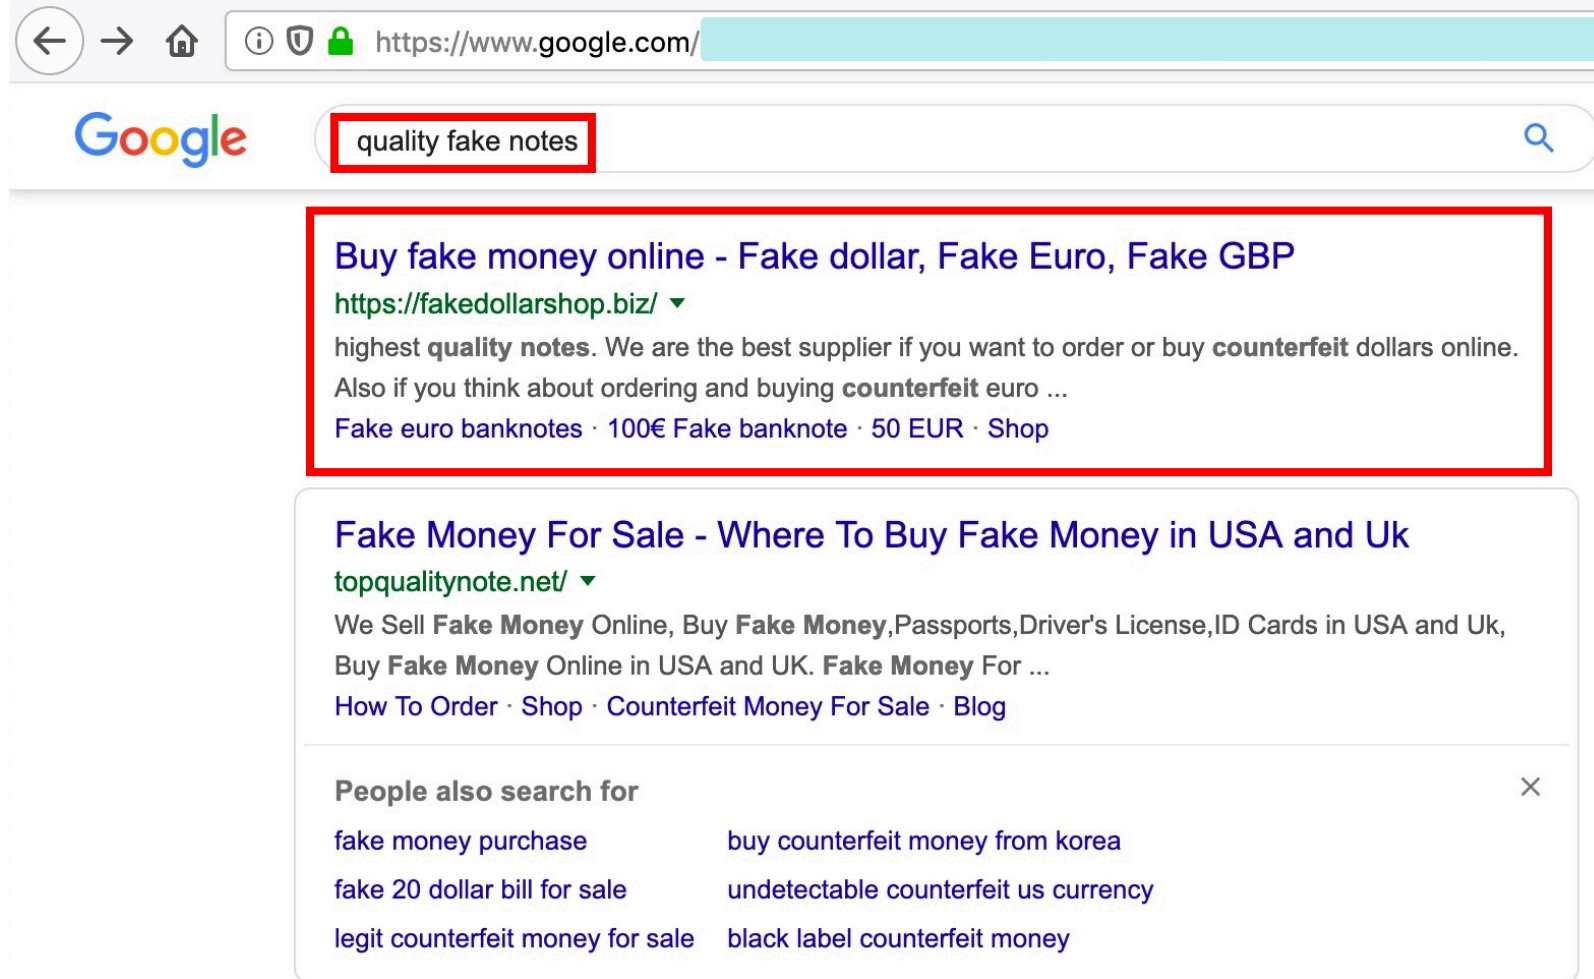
https://www.google.com/

Google

quality fake notes

Buy fake money online - Fake dollar, Fake Euro, Fake GBP
https://fakedollarshop.biz/
highest quality notes. We are the best supplier if you want to order or buy counterfeit dollars online. Also if you think about ordering and buying counterfeit euro ...
Fake euro banknotes · 100€ Fake banknote · 50 EUR · Shop

Fake Money For Sale - Where To Buy Fake Money in USA and Uk
topqualitynote.net/
We Sell Fake Money Online, Buy Fake Money,Passports,Driver's License,ID Cards in USA and Uk, Buy Fake Money Online in USA and UK. Fake Money For ...
How To Order · Shop · Counterfeit Money For Sale · Blog

People also search for

fake money purchase
fake 20 dollar bill for sale
legit counterfeit money for sale

buy counterfeit money from korea
undetectable counterfeit us currency
black label counterfeit money